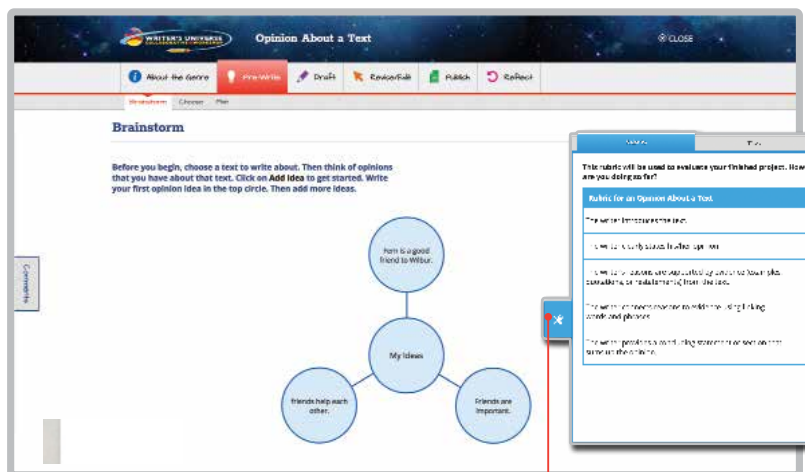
WRITER'S UNIVERSE

Opinion About a Text

CLOSE

About the Genre | Pre-Write | Draft | Revise/Edit | Publish | Reflect

Brainstorm | Choose | Plan

Brainstorm

Before you begin, choose a text to write about. Then think of opinions that you have about that text. Click on Add Idea to get started. Write your first opinion idea in the top circle. Then add more ideas.

Comments

Fern is a good friend to Wilbur.

My Ideas

Friends help each other.

Friends are important.

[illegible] | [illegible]

This rubric will be used to evaluate your finished project. How are you doing so far?

Rubric for an Opinion About a Text

The writer introduces the text.

The writer clearly states his/her opinion.

The writer's reasons are supported by details, examples, quotations, or facts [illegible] from the text.

The writer connects reasons to opinion using linking words and phrases.

The writer provides a concluding statement or section that sums up the opinion.